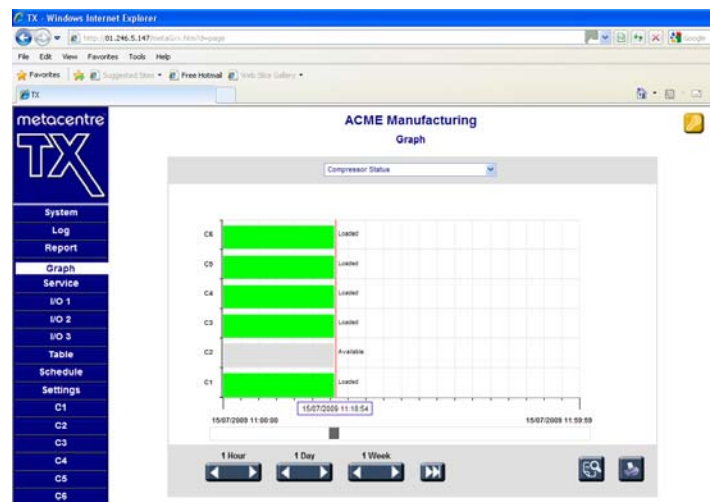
TX - Windows Internet Explorer

http://81.246.5.147/metaGrx.htm?d=page

File Edit View Favorites Tools Help

Favorites Suggested Sites Free Hotmail Web Slice Gallery

TX

metacentre

TX

System
Log
Report
Graph
Service
I/O 1
I/O 2
I/O 3
Table
Schedule
Settings
C1
C2
C3
C4
C5
C6

ACME Manufacturing

Graph

Compressor Status

C6 Loaded
C5 Loaded
C4 Loaded
C3 Loaded
C2 Available
C1 Loaded

15/07/2009 11:00:00
15/07/2009 11:18:54
15/07/2009 11:59:59

1 Hour
1 Day
1 Week